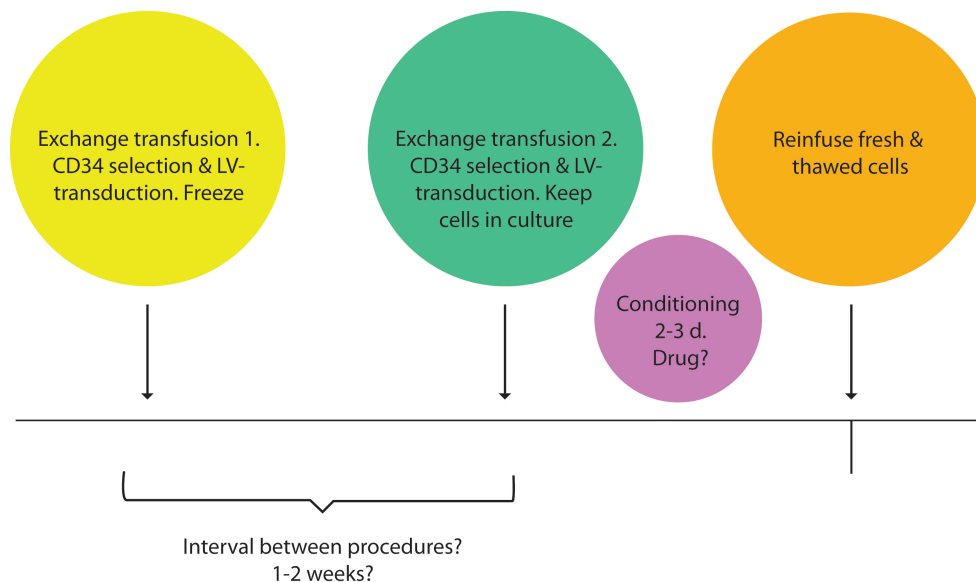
Exchange transfusion 1. CD34 selection & LV-transduction. Freeze

Exchange transfusion 2. CD34 selection & LV-transduction. Keep cells in culture

Conditioning 2-3 d. Drug?

Reinfuse fresh & thawed cells

Interval between procedures? 1-2 weeks?